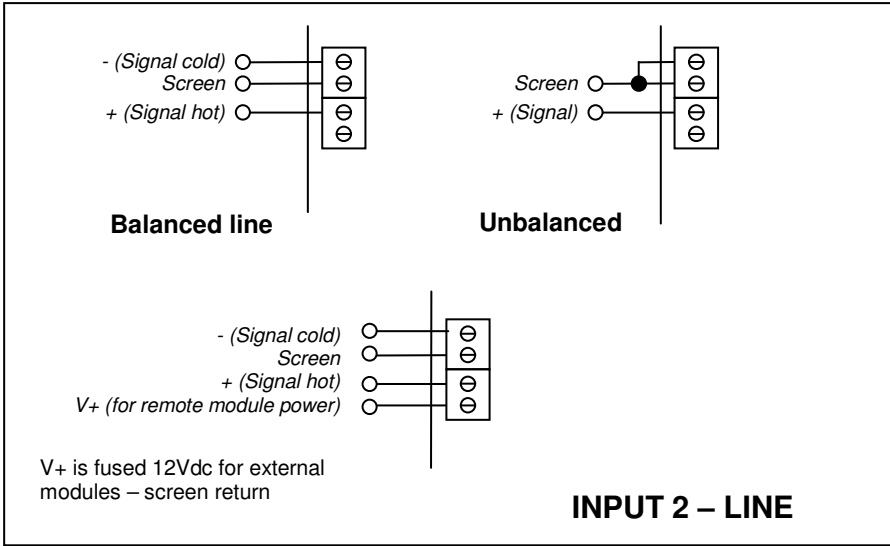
- (Signal cold)
Screen
+ (Signal hot)

Balanced line

Screen
+ (Signal)

Unbalanced

- (Signal cold)
Screen
+ (Signal hot)
V+ (for remote module power)

V+ is fused 12Vdc for external modules – screen return

INPUT 2 – LINE